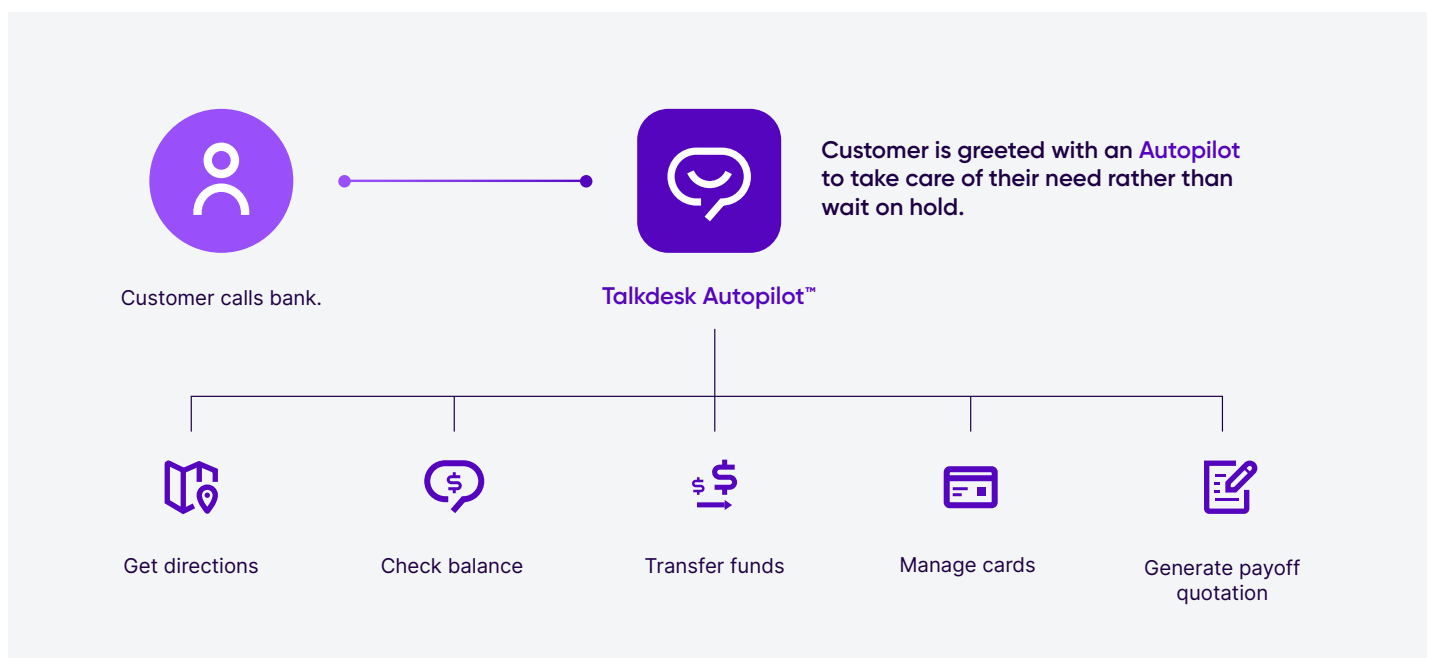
Customer calls bank.

Talkdesk Autopilot™

Customer is greeted with an Autopilot to take care of their need rather than wait on hold.

Get directions

Check balance

Transfer funds

Manage cards

Generate payoff quotation